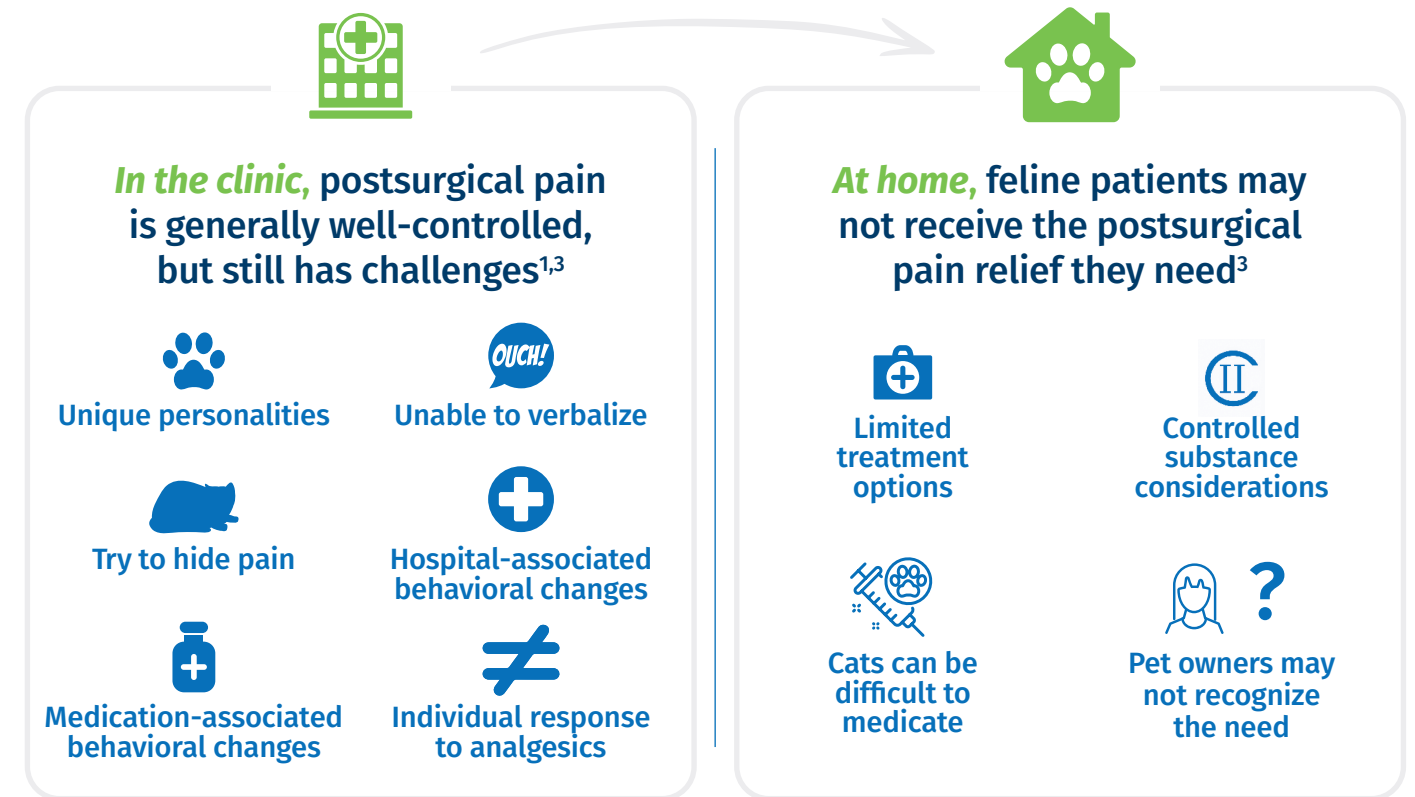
*In the clinic,* postsurgical pain is generally well-controlled, but still has challenges$^{1,3}$

OUCH!

Unique personalities

Unable to verbalize

Try to hide pain

Hospital-associated behavioral changes

Medication-associated behavioral changes

Individual response to analgesics

*At home,* feline patients may not receive the postsurgical pain relief they need$^{3}$

CII

Limited treatment options

Controlled substance considerations

Cats can be difficult to medicate

?

Pet owners may not recognize the need